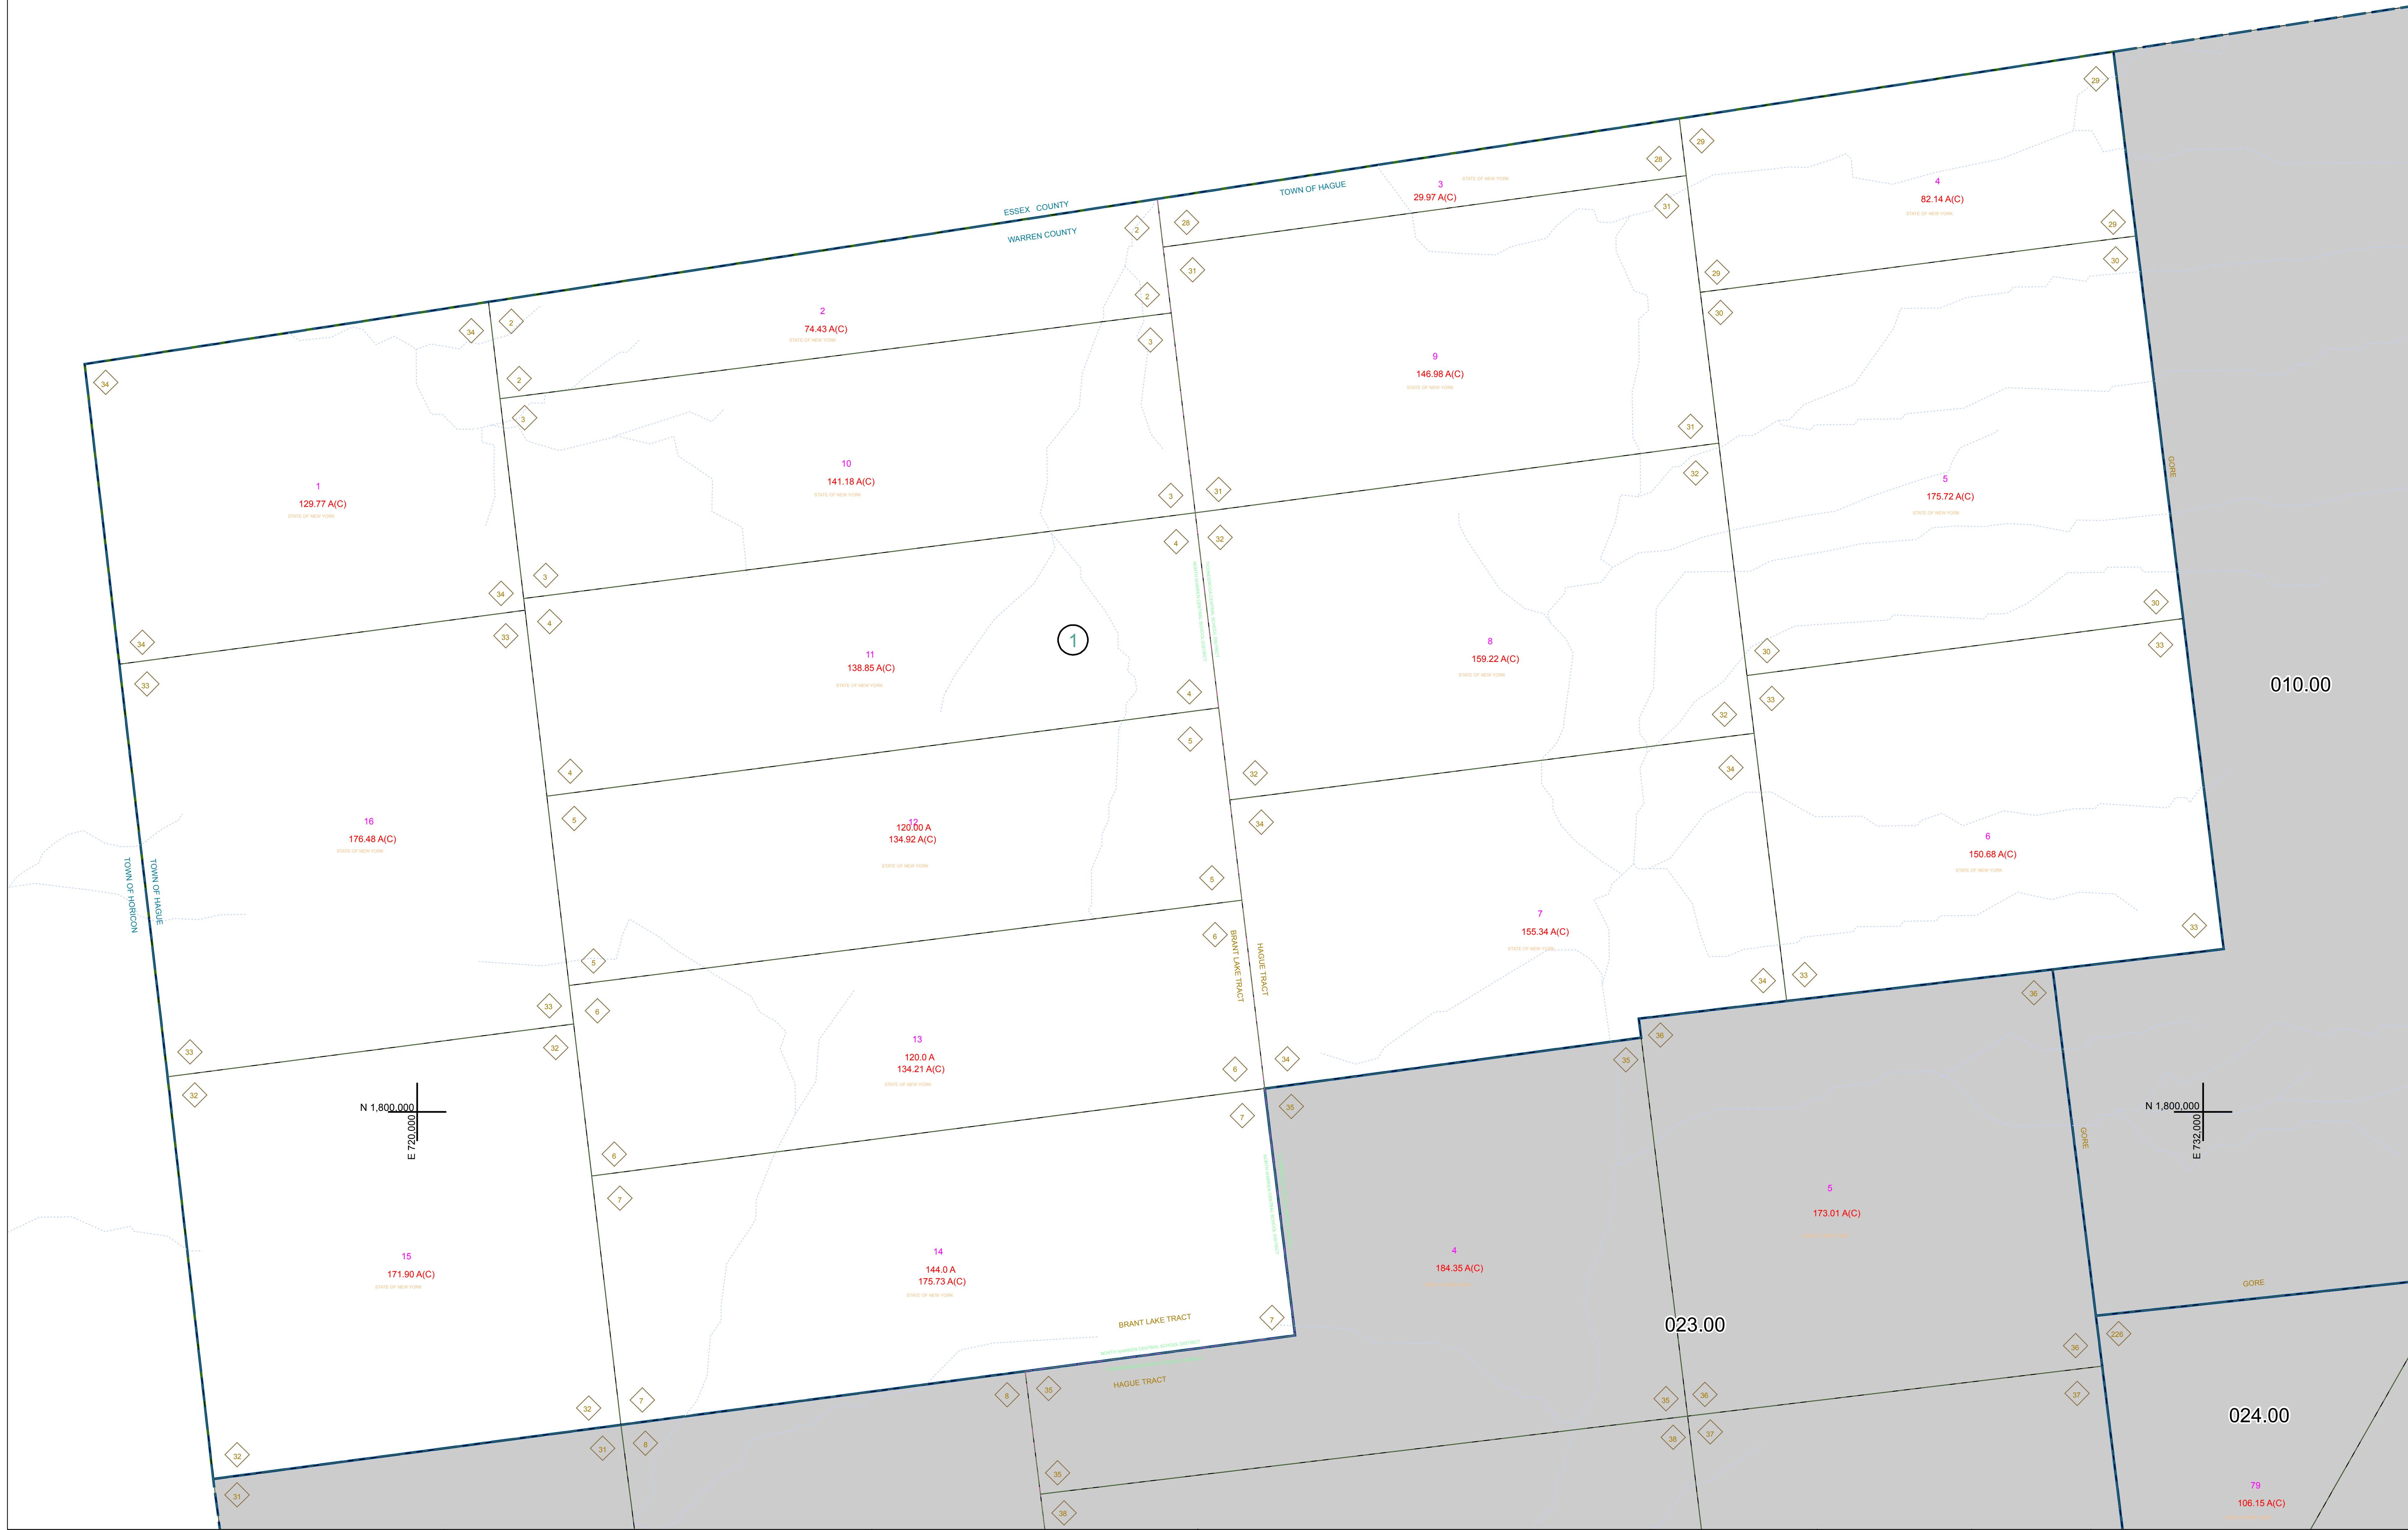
ESSEX COUNTY
WARREN COUNTY
TOWN OF HAGUE

2
74.43 A(C)
STATE OF NEW YORK

3
29.97 A(C)
STATE OF NEW YORK

4
82.14 A(C)
STATE OF NEW YORK

9
146.98 A(C)
STATE OF NEW YORK

1
129.77 A(C)
STATE OF NEW YORK

10
141.18 A(C)
STATE OF NEW YORK

5
175.72 A(C)
STATE OF NEW YORK

GORE

1

11
138.85 A(C)
STATE OF NEW YORK

8
159.22 A(C)
STATE OF NEW YORK

010.00

16
176.48 A(C)
STATE OF NEW YORK

12
120.00 A
134.92 A(C)
STATE OF NEW YORK

6
150.68 A(C)
STATE OF NEW YORK

TOWN OF HORICON
TOWN OF HAGUE

7
155.34 A(C)
STATE OF NEW YORK

BRANT LAKE TRACT
HAGUE TRACT

13
120.0 A
134.21 A(C)
STATE OF NEW YORK

N 1,800,000
E 720,000

N 1,800,000
E 732,000

GORE

5
173.01 A(C)

15
171.90 A(C)
STATE OF NEW YORK

14
144.0 A
175.73 A(C)
STATE OF NEW YORK

4
184.35 A(C)

GORE

BRANT LAKE TRACT
HAGUE TRACT

023.00

024.00

79
106.15 A(C)

34 34 34 34 33 33 33 32 32 32 31 2 2 2 2 3 3 3 3 4 4 4 4 5 5 5 5 6 6 6 6 7 7 7 7 8 8 26 28 29 29 29 30 30 30 31 31 31 32 32 32 32 33 33 33 34 34 34 35 35 35 35 35 36 36 36 36 37 37 38 38 226